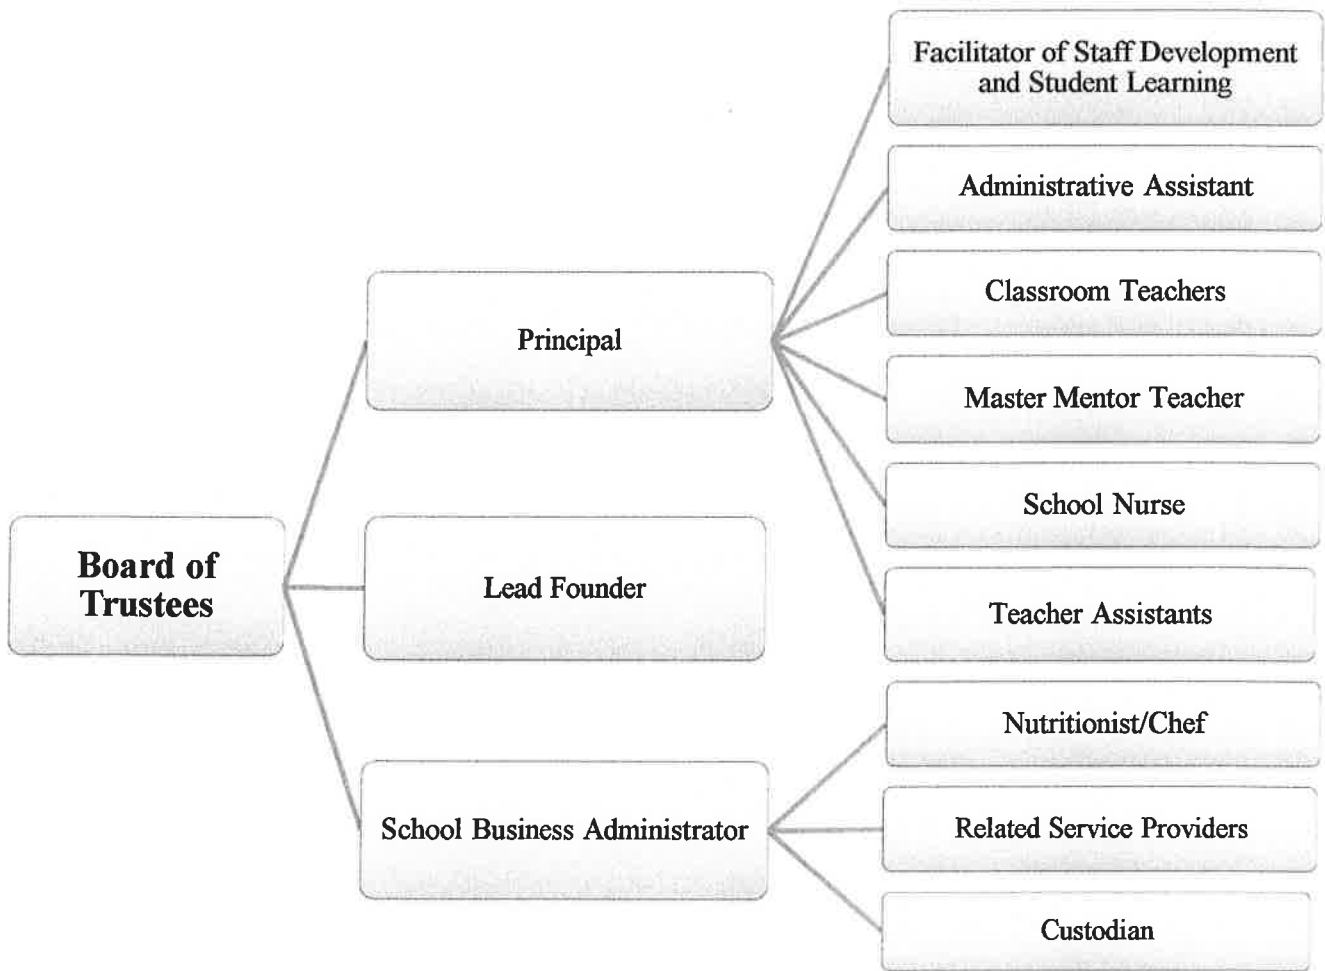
Board of Trustees

Principal

Lead Founder

School Business Administrator

Facilitator of Staff Development and Student Learning

Administrative Assistant

Classroom Teachers

Master Mentor Teacher

School Nurse

Teacher Assistants

Nutritionist/Chef

Related Service Providers

Custodian